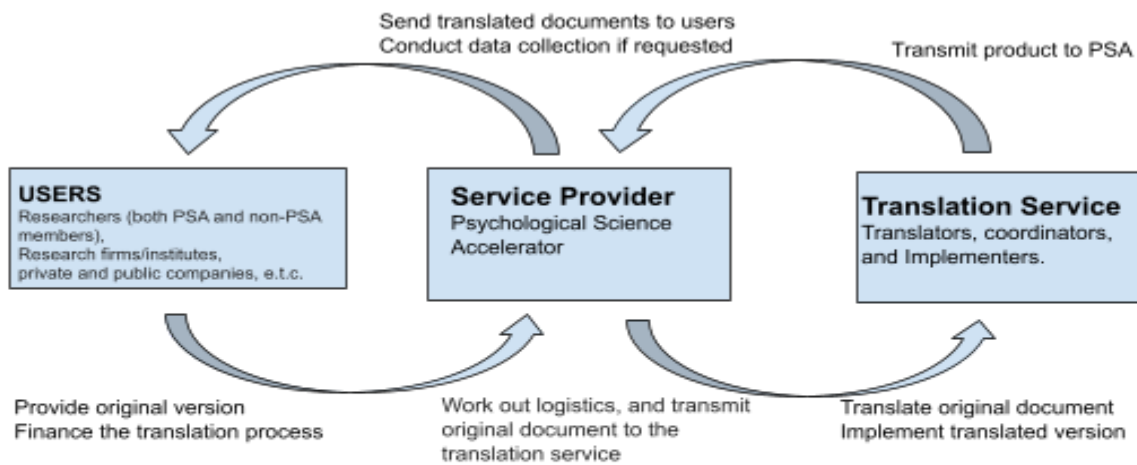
Send translated documents to users
Conduct data collection if requested

Transmit product to PSA

USERS
Researchers (both PSA and non-PSA members),
Research firms/institutes,
private and public companies, e.t.c.

Service Provider
Psychological Science Accelerator

Translation Service
Translators, coordinators, and Implementers.

Provide original version
Finance the translation process

Work out logistics, and transmit original document to the translation service

Translate original document
Implement translated version